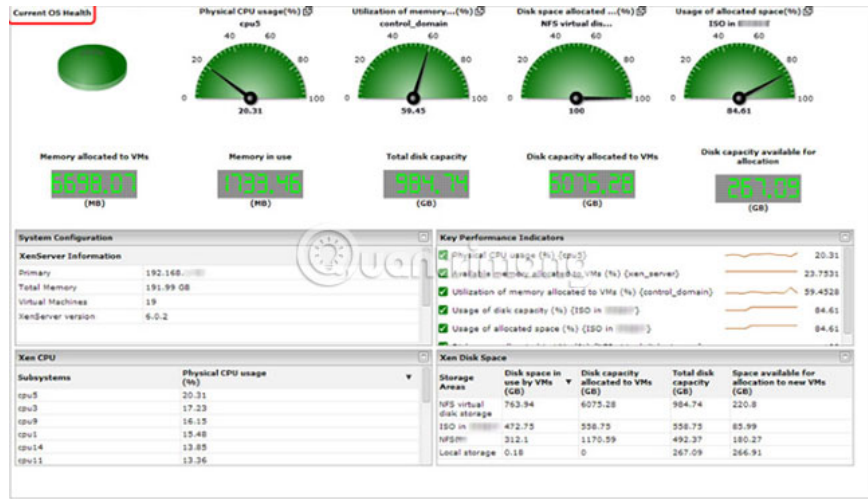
Current OS Health

Physical CPU usage(%)
cpu5
0 20 40 60 80 100
20.31

Utilization of memory...(%)
control_domain
0 20 40 60 80 100
59.45

Disk space allocated ...(%)
NFS virtual dis...
0 20 40 60 80 100
100

Usage of allocated space(%)
ISO in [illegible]
0 20 40 60 80 100
84.61

Memory allocated to VMs
5698.07
(MB)

Memory in use
1739.46
(MB)

Total disk capacity
984.74
(GB)

Disk capacity allocated to VMs
6075.28
(GB)

Disk capacity available for allocation
267.09
(GB)

System Configuration

XenServer Information

| | |
|---|---|
| Primary | 192.168.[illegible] |
| Total Memory | 191.99 GB |
| Virtual Machines | 19 |
| XenServer version | 6.0.2 |

Key Performance Indicators

| | |
|---|---|
| Physical CPU usage (%) (cpu5) | 20.31 |
| Available memory allocated to VMs (%) (xen_server) | 23.7531 |
| Utilization of memory allocated to VMs (%) (control_domain) | 59.4528 |
| Usage of disk capacity (%) (ISO in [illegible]) | 84.61 |
| Usage of allocated space (%) (ISO in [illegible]) | 84.61 |

Xen CPU

| Subsystems | Physical CPU usage (%) |
|---|---|
| cpu5 | 20.31 |
| cpu3 | 17.23 |
| cpu9 | 16.15 |
| cpu1 | 15.48 |
| cpu14 | 13.85 |
| cpu11 | 13.36 |

Xen Disk Space

| Storage Areas | Disk space in use by VMs (GB) | Disk capacity allocated to VMs (GB) | Total disk capacity (GB) | Space available for allocation to new VMs (GB) |
|---|---|---|---|---|
| NFS virtual disk storage | 763.94 | 6075.28 | 984.74 | 220.8 |
| ISO in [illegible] | 472.75 | 558.75 | 558.75 | 85.99 |
| NFS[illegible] | 312.1 | 1170.59 | 492.37 | 180.27 |
| Local storage | 0.18 | 0 | 267.09 | 266.91 |